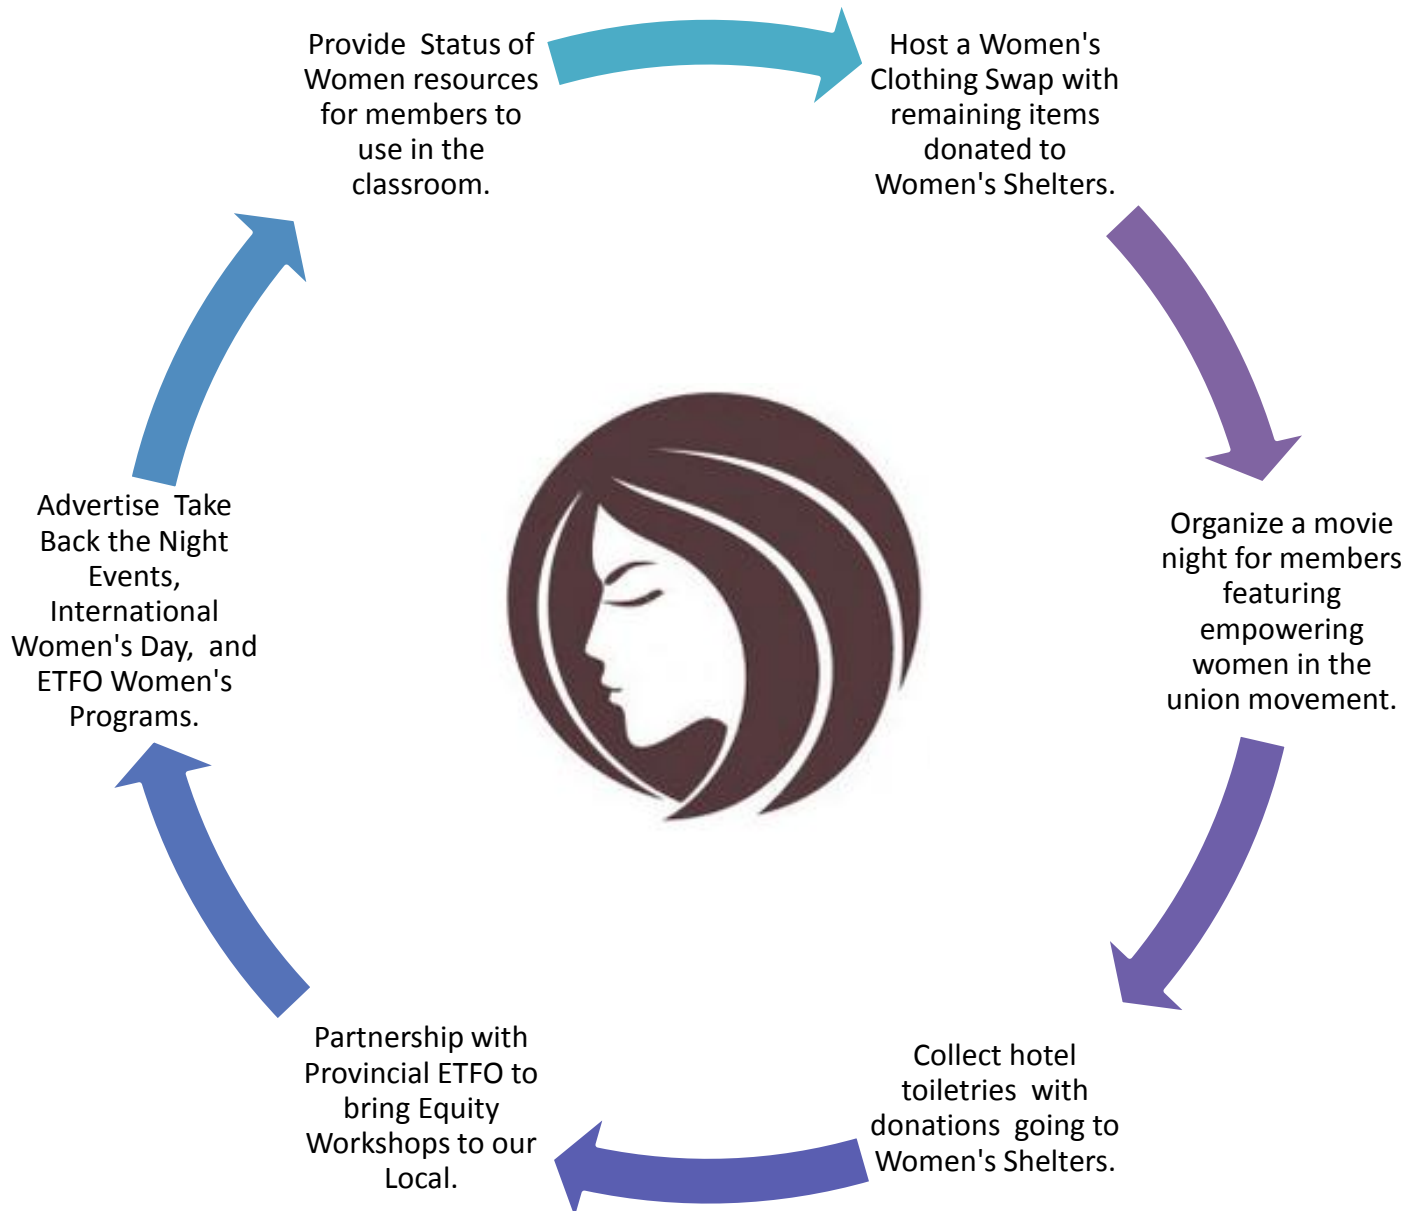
Provide Status of Women resources for members to use in the classroom.

Host a Women's Clothing Swap with remaining items donated to Women's Shelters.

Organize a movie night for members featuring empowering women in the union movement.

Collect hotel toiletries with donations going to Women's Shelters.

Partnership with Provincial ETFO to bring Equity Workshops to our Local.

Advertise Take Back the Night Events, International Women's Day, and ETFO Women's Programs.